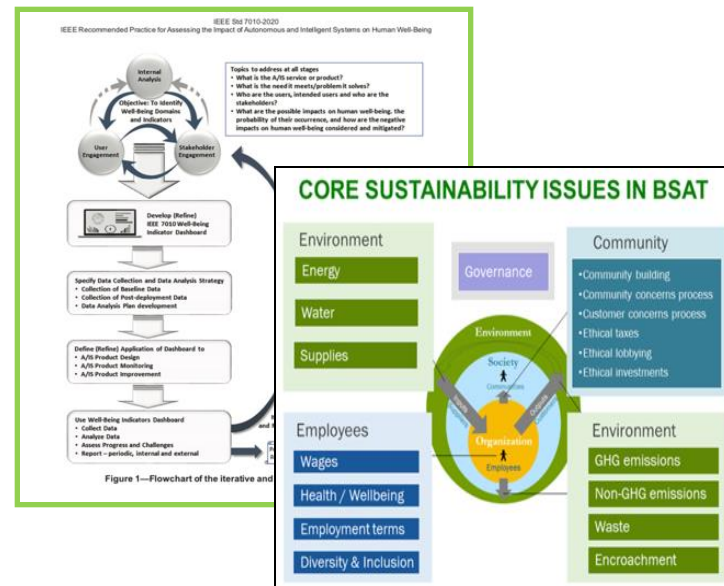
IEEE Std 7010-2020
IEEE Recommended Practice for Assessing the Impact of Autonomous and Intelligent Systems on Human Well-Being

Internal Analysis

Objective: To Identify Well-Being Domains and Indicators

User Engagement

Stakeholder Engagement

Topics to address at all stages
• What is the A/IS service or product?
• What is the need it meets/problem it solves?
• Who are the users, intended users and who are the stakeholders?
• What are the possible impacts on human well-being, the probability of their occurrence, and how are the negative impacts on human well-being considered and mitigated?

Develop (Refine) IEEE 7010 Well-Being Indicator Dashboard

Specify Data Collection and Data Analysis Strategy
• Collection of Baseline Data
• Collection of Post-deployment Data
• Data Analysis Plan development

Define (Refine) Application of Dashboard to
• A/IS Product Design
• A/IS Product Monitoring
• A/IS Product Improvement

Use Well-Being Indicators Dashboard
• Collect Data
• Analyze Data
• Assess Progress and Challenges
• Report – periodic, internal and external

Figure 1—Flowchart of the iterative and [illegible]

CORE SUSTAINABILITY ISSUES IN BSAT

Environment
Energy
Water
Supplies

Governance

Community
•Community building
•Community concerns process
•Customer concerns process
•Ethical taxes
•Ethical lobbying
•Ethical investments

Environment
Society
Communities
Organization
Employees

Employees
Wages
Health / Wellbeing
Employment terms
Diversity & Inclusion

Environment
GHG emissions
Non-GHG emissions
Waste
Encroachment